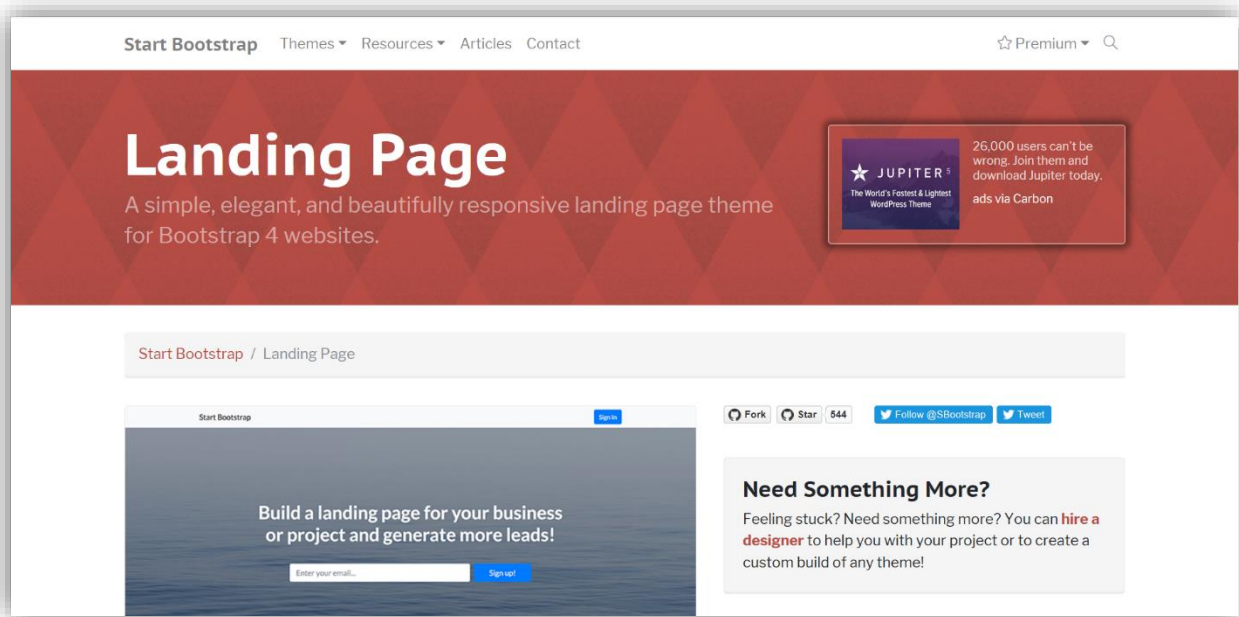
Start Bootstrap Themes ▾ Resources ▾ Articles Contact

☆ Premium ▾

Landing Page

A simple, elegant, and beautifully responsive landing page theme for Bootstrap 4 websites.

JUPITER 5
The World's Fastest & Lightest WordPress Theme

26,000 users can't be wrong. Join them and download Jupiter today.

ads via Carbon

Start Bootstrap / Landing Page

Start Bootstrap

Sign In

Build a landing page for your business or project and generate more leads!

Enter your email...

Sign up!

Fork Star 544 Follow @SBootstrap Tweet

Need Something More?

Feeling stuck? Need something more? You can hire a designer to help you with your project or to create a custom build of any theme!